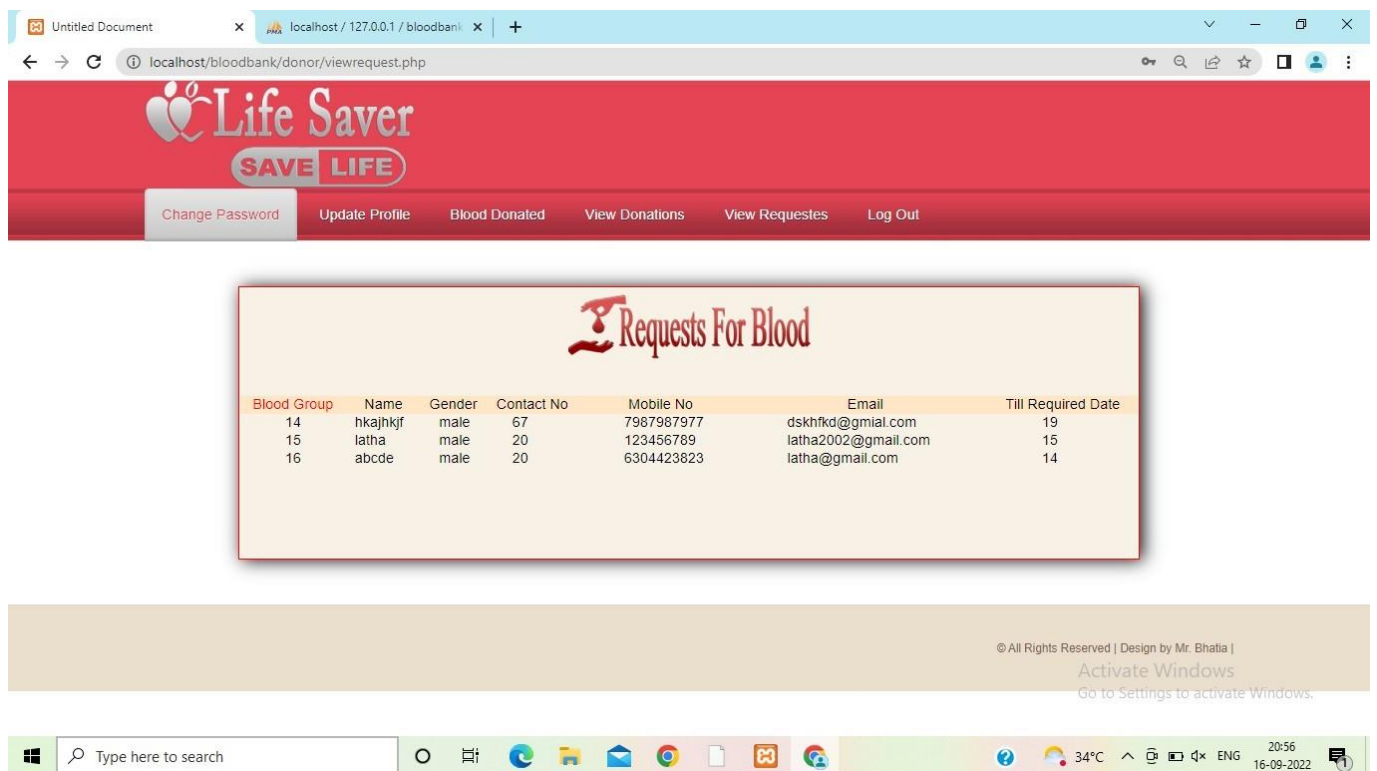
Untitled Document × localhost / 127.0.0.1 / bloodbank × +

localhost/bloodbank/donor/viewrequest.php

Life Saver
SAVE LIFE

Change Password Update Profile Blood Donated View Donations View Requestes Log Out

Requests For Blood

| Blood Group | Name | Gender | Contact No | Mobile No | Email | Till Required Date |
|---|---|---|---|---|---|---|
| 14 | hkajhkjf | male | 67 | 7987987977 | dskhfkd@gmial.com | 19 |
| 15 | latha | male | 20 | 123456789 | latha2002@gmail.com | 15 |
| 16 | abcde | male | 20 | 6304423823 | latha@gmail.com | 14 |

© All Rights Reserved | Design by Mr. Bhatia |

Activate Windows
Go to Settings to activate Windows.

Type here to search

34°C ENG 20:56 16-09-2022